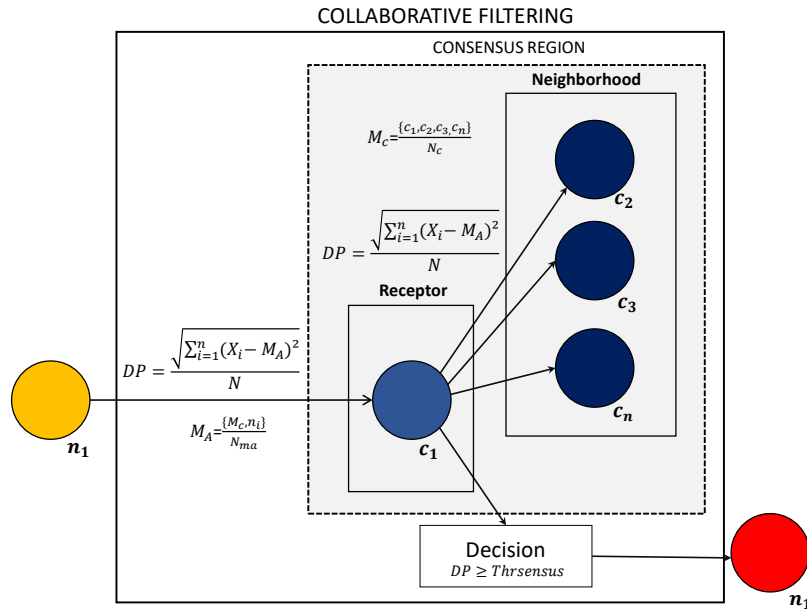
COLLABORATIVE FILTERING

CONSENSUS REGION

Neighborhood

$M_c = \frac{\{c_1, c_2, c_3, c_n\}}{N_c}$

$c_2$

$DP = \frac{\sqrt{\sum_{i=1}^{n}(X_i - M_A)^2}}{N}$

$c_3$

Receptor

$c_n$

$DP = \frac{\sqrt{\sum_{i=1}^{n}(X_i - M_A)^2}}{N}$

$M_A = \frac{\{M_c, n_i\}}{N_{ma}}$

$n_1$

$c_1$

Decision
$DP \geq Thrsensus$

$n_1$